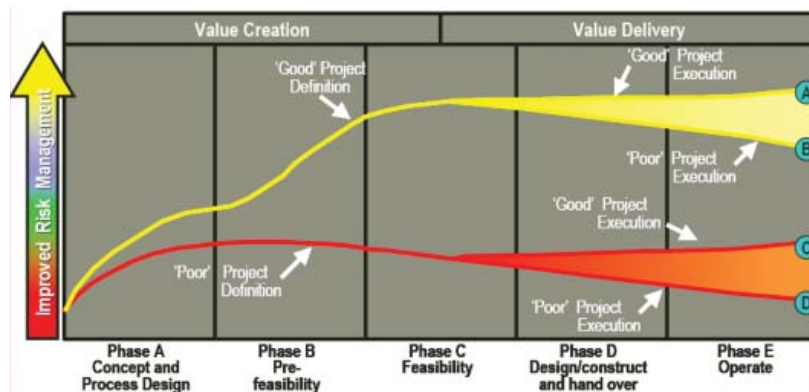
Value Creation

Value Delivery

Improved Risk Management

'Good' Project Definition

'Good' Project Execution

A

B

'Poor' Project Execution

'Good' Project Execution

C

'Poor' Project Definition

D

'Poor' Project Execution

Phase A Concept and Process Design

Phase B Pre-feasibility

Phase C Feasibility

Phase D Design/construct and hand over

Phase E Operate